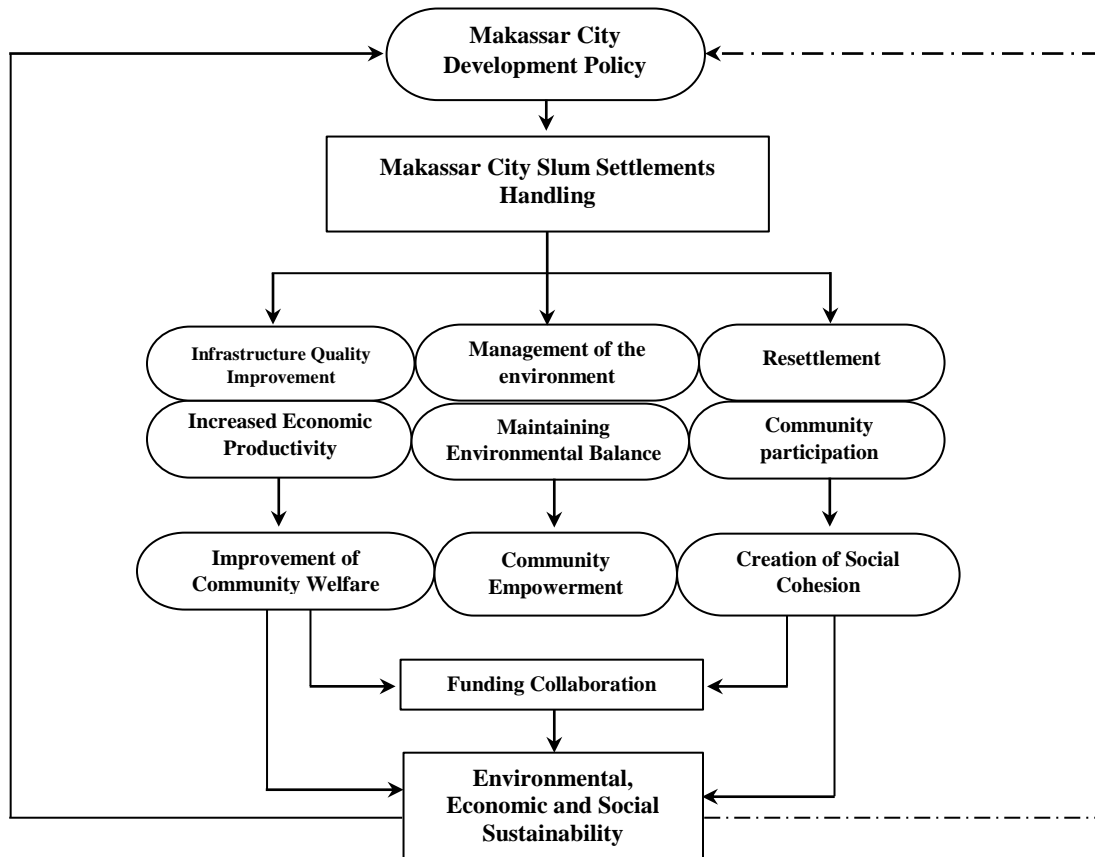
Makassar City Development Policy

Makassar City Slum Settlements Handling

Infrastructure Quality Improvement

Management of the environment

Resettlement

Increased Economic Productivity

Maintaining Environmental Balance

Community participation

Improvement of Community Welfare

Community Empowerment

Creation of Social Cohesion

Funding Collaboration

Environmental, Economic and Social Sustainability